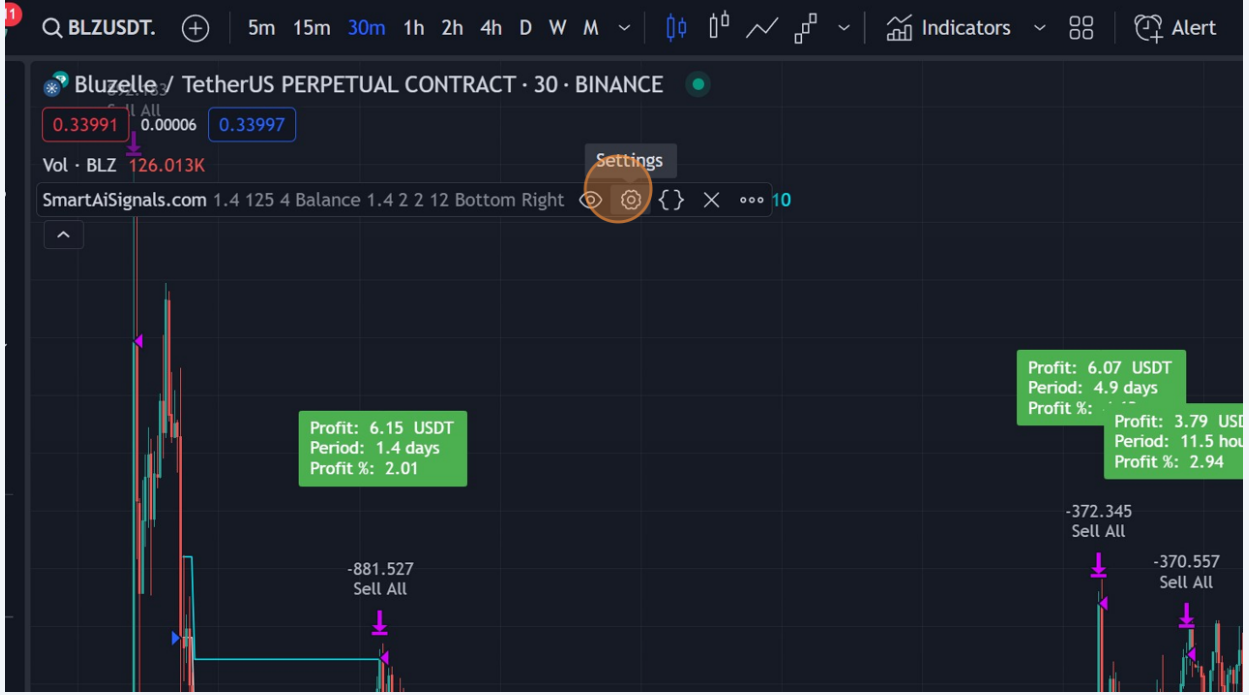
11

BLZUSDT. 5m 15m 30m 1h 2h 4h D W M Indicators Alert

Bluzelle / TetherUS PERPETUAL CONTRACT · 30 · BINANCE

Sell All

0.33991 0.00006 0.33997

Settings

Vol · BLZ 126.013K

SmartAiSignals.com 1.4 125 4 Balance 1.4 2 2 12 Bottom Right 10

Profit: 6.07 USDT
Period: 4.9 days
Profit %: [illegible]

Profit: 3.79 USD
Period: 11.5 hou
Profit %: 2.94

Profit: 6.15 USDT
Period: 1.4 days
Profit %: 2.01

-372.345
Sell All

-370.557
Sell All

-881.527
Sell All